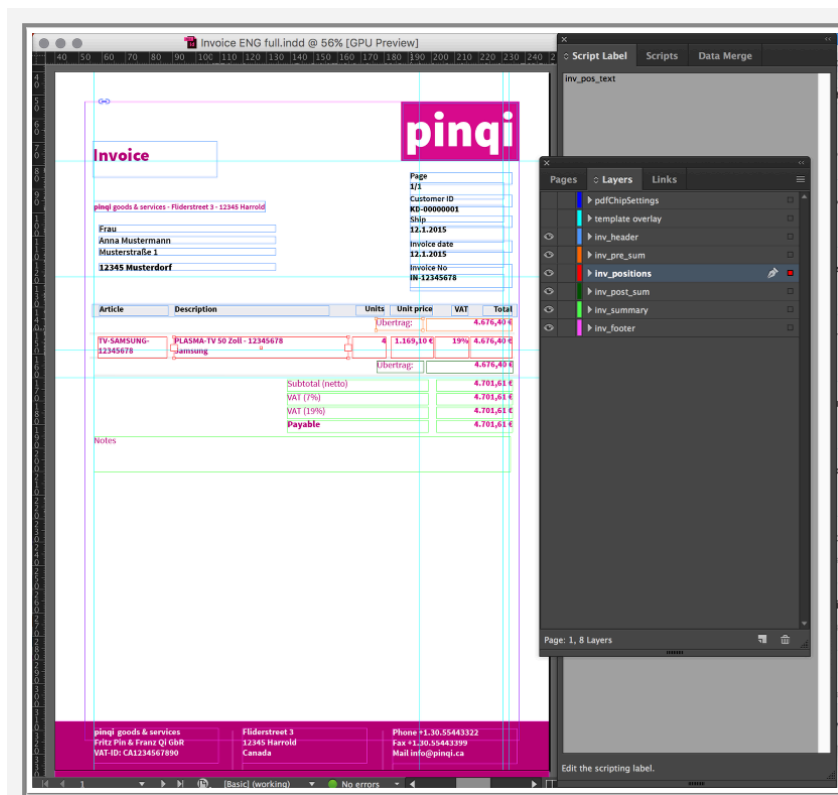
Invoice ENG full.indd @ 56% [GPU Preview]

40 50 60 70 80 90 100 110 120 130 140 150 160 170 180 190 200 210 220 230 240

pinqi

Invoice

pinqi goods & services · Fliderstreet 3 · 12345 Harrold

Frau
Anna Mustermann
Musterstraße 1

12345 Musterdorf

Page
1/1
Customer ID
KD-00000001
Ship
12.1.2015
Invoice date
12.1.2015
Invoice No
IN-12345678

| Article | Description | Units | Unit price | VAT | Total |
|---|---|---|---|---|---|
| | | | Übertrag: | | 4.676,40 € |
| TV-SAMSUNG-12345678 | PLASMA-TV 50 Zoll - 12345678 Samsung | 4 | 1.169,10 € | 19% | 4.676,40 € |
| | | | Übertrag: | | 4.676,40 € |

Subtotal (netto) 4.701,61 €
VAT (7%) 4.701,61 €
VAT (19%) 4.701,61 €
Payable 4.701,61 €

Notes

pinqi goods & services
Fritz Pin & Franz Qi GbR
VAT-ID: CA1234567890

Fliderstreet 3
12345 Harrold
Canada

Phone +1.30.55443322
Fax +1.30.55443399
Mail info@pinqi.ca

1 [Basic] (working) No errors

Script Label Scripts Data Merge

inv_pos_text

Edit the scripting label.

Pages Layers Links

pdfChipSettings
template overlay
inv_header
inv_pre_sum
inv_positions
inv_post_sum
inv_summary
inv_footer

Page: 1, 8 Layers